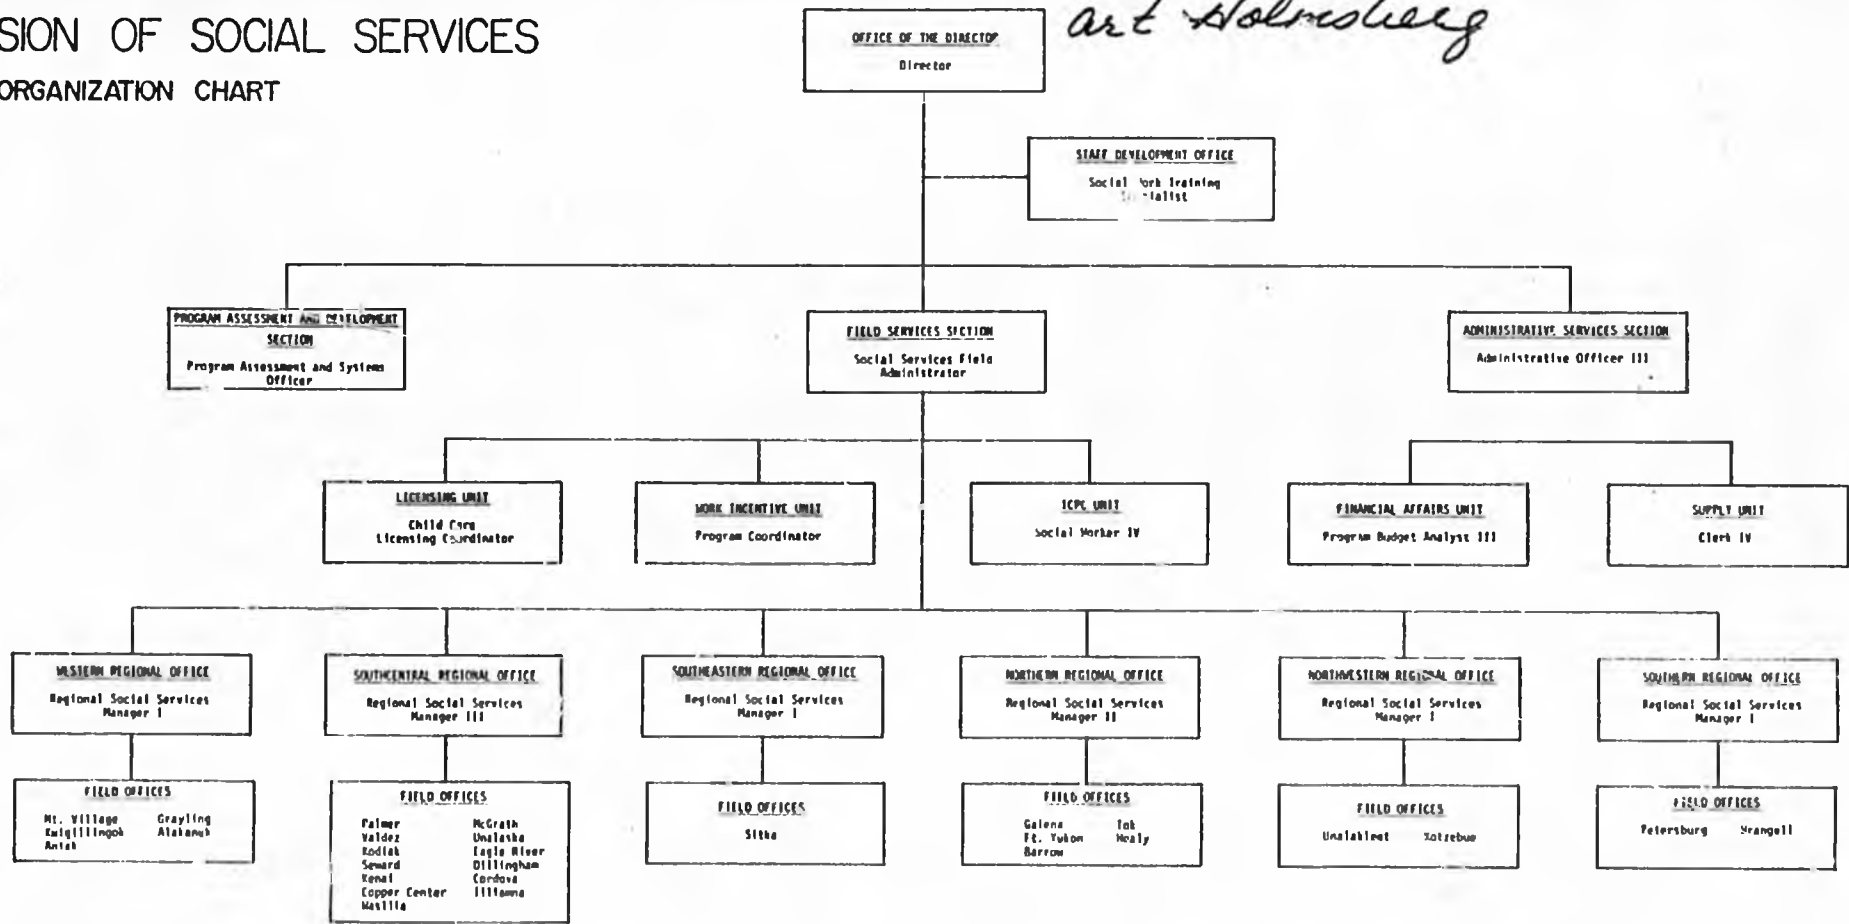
SION OF SOCIAL SERVICES
ORGANIZATION CHART

art Holmsberg

OFFICE OF THE DIRECTOR
Director

STAFF DEVELOPMENT OFFICE
Social Work Training Specialist

PROGRAM ASSESSMENT AND DEVELOPMENT SECTION
Program Assessment and Systems Officer

FIELD SERVICES SECTION
Social Services Field Administrator

ADMINISTRATIVE SERVICES SECTION
Administrative Officer III

LICENSING UNIT
Child Care Licensing Coordinator

WORK INCENTIVE UNIT
Program Coordinator

ICPC UNIT
Social Worker IV

FINANCIAL AFFAIRS UNIT
Program Budget Analyst III

SUPPLY UNIT
Clerk IV

WESTERN REGIONAL OFFICE
Regional Social Services Manager I

FIELD OFFICES
Mt. Village
Kwigillingok
Aniak
Grayling
Alakanuk

SOUTHCENTRAL REGIONAL OFFICE
Regional Social Services Manager III

FIELD OFFICES
Palmer
Valdez
Kodiak
Seward
Kenai
Copper Center
Wasilla
McGrath
Unalaska
Eagle River
Dillingham
Cordova
Illiamna

SOUTHEASTERN REGIONAL OFFICE
Regional Social Services Manager I

FIELD OFFICES
Sitka

NORTHERN REGIONAL OFFICE
Regional Social Services Manager II

FIELD OFFICES
Galena
Ft. Yukon
Barrow
Tok
Healy

NORTHWESTERN REGIONAL OFFICE
Regional Social Services Manager I

FIELD OFFICES
Unalakleet
Kotzebue

SOUTHERN REGIONAL OFFICE
Regional Social Services Manager I

FIELD OFFICES
Petersburg
Wrangell